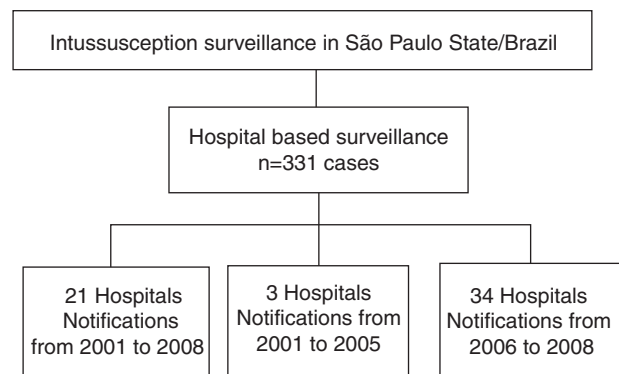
Intussusception surveillance in São Paulo State/Brazil

Hospital based surveillance
n=331 cases

21 Hospitals
Notifications
from 2001 to 2008

3 Hospitals
Notifications from
2001 to 2005

34 Hospitals
Notifications from
2006 to 2008